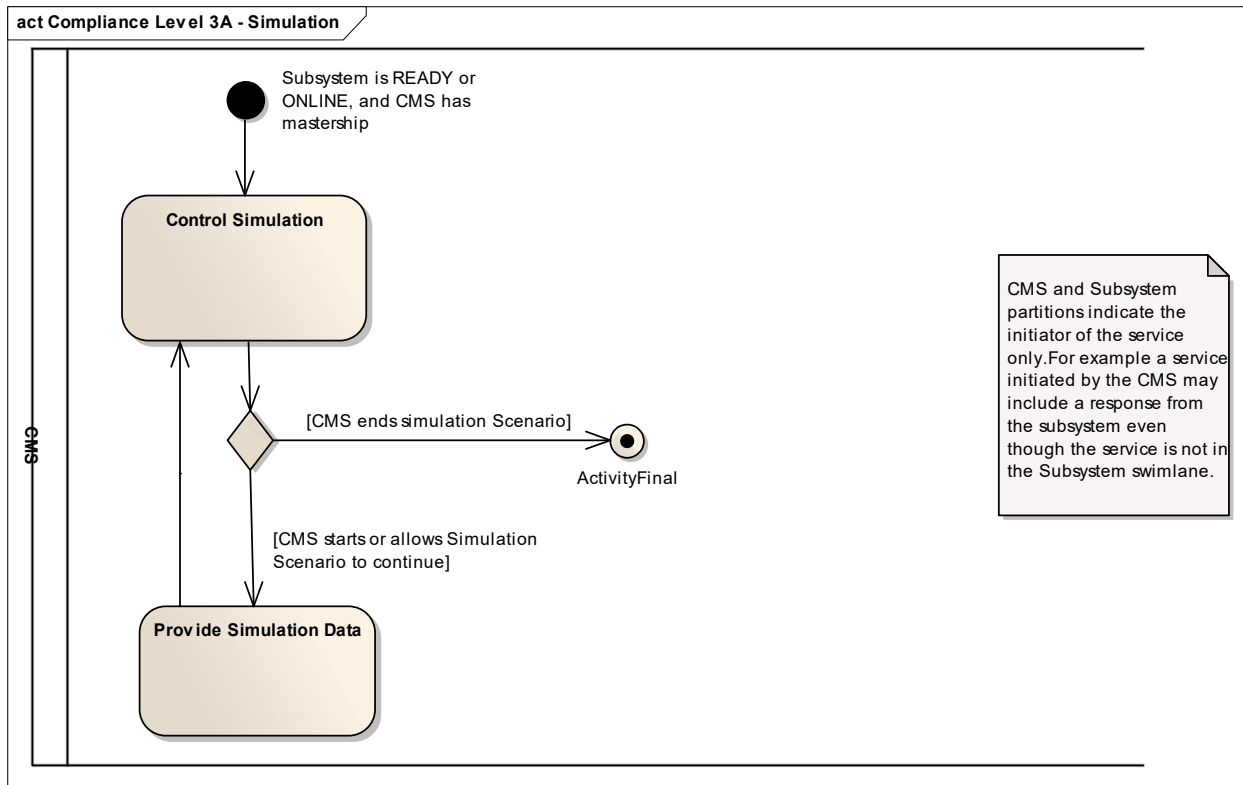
act Compliance Level 3A - Simulation

CMS

Subsystem is READY or ONLINE, and CMS has mastership

Control Simulation

[CMS ends simulation Scenario]

ActivityFinal

[CMS starts or allows Simulation Scenario to continue]

Provide Simulation Data

CMS and Subsystem partitions indicate the initiator of the service only.For example a service initiated by the CMS may include a response from the subsystem even though the service is not in the Subsystem swimlane.